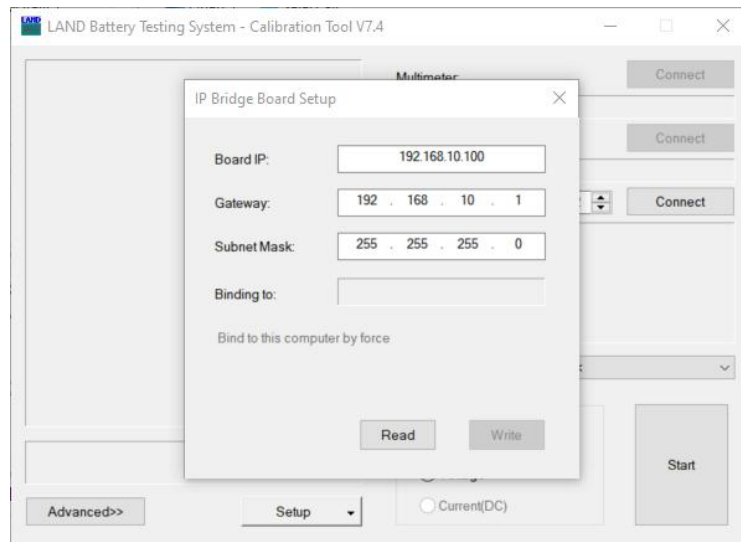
LAND Battery Testing System - Calibration Tool V7.4

Multimeter

Connect

Connect

Connect

IP Bridge Board Setup

Board IP: 192.168.10.100

Gateway: 192 . 168 . 10 . 1

Subnet Mask: 255 . 255 . 255 . 0

Binding to:

Bind to this computer by force

Read

Write

Start

Advanced>>

Setup

Current(DC)